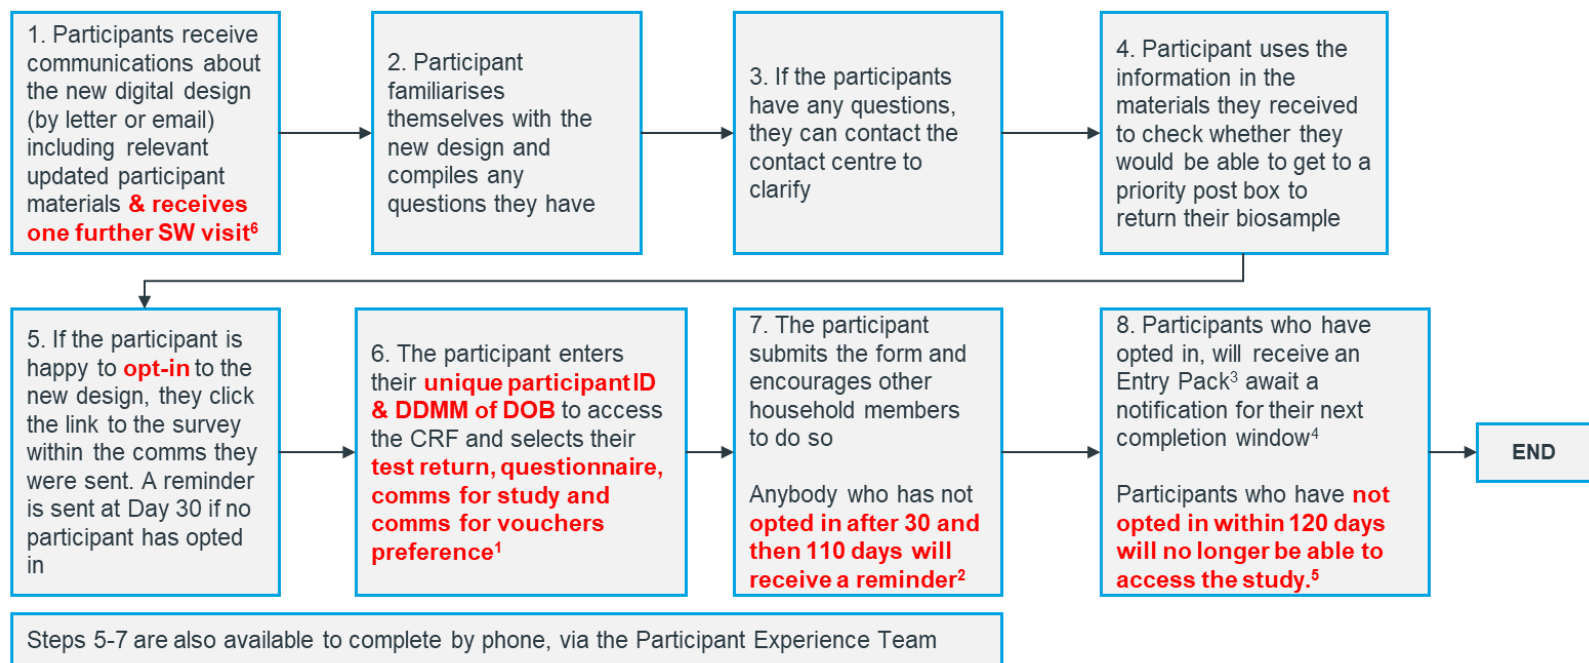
1. Participants receive communications about the new digital design (by letter or email) including relevant updated participant materials & receives one further SW visit$^6$

2. Participant familiarises themselves with the new design and compiles any questions they have

3. If the participants have any questions, they can contact the contact centre to clarify

4. Participant uses the information in the materials they received to check whether they would be able to get to a priority post box to return their biosample

5. If the participant is happy to opt-in to the new design, they click the link to the survey within the comms they were sent. A reminder is sent at Day 30 if no participant has opted in

6. The participant enters their unique participant ID & DDMM of DOB to access the CRF and selects their test return, questionnaire, comms for study and comms for vouchers preference$^1$

7. The participant submits the form and encourages other household members to do so

Anybody who has not opted in after 30 and then 110 days will receive a reminder$^2$

8. Participants who have opted in, will receive an Entry Pack$^3$ await a notification for their next completion window$^4$

Participants who have not opted in within 120 days will no longer be able to access the study.$^5$

END

Steps 5-7 are also available to complete by phone, via the Participant Experience Team